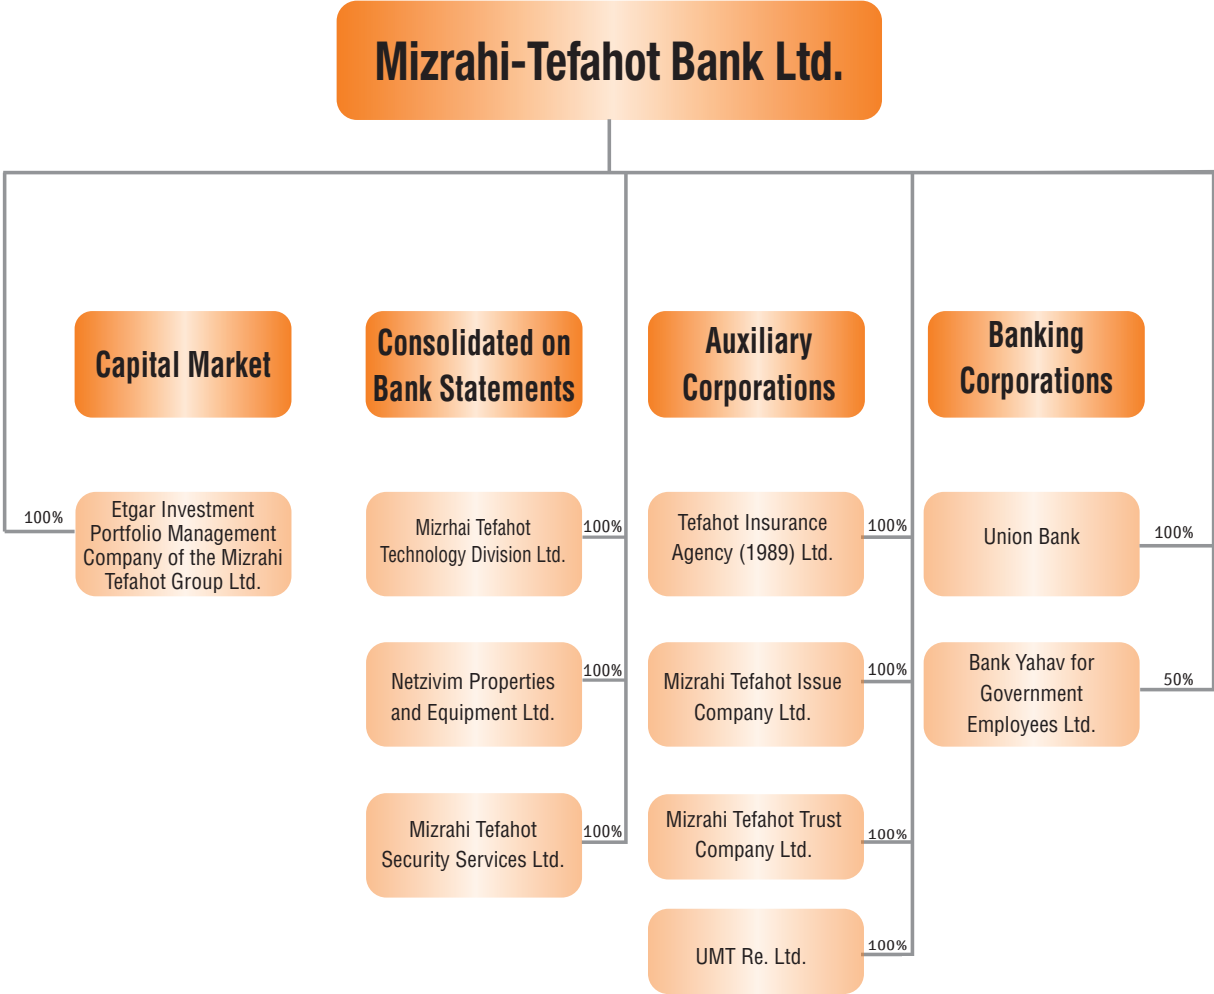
Mizrahi-Tefahot Bank Ltd.

Capital Market

100%

Etgar Investment Portfolio Management Company of the Mizrahi Tefahot Group Ltd.

Consolidated on Bank Statements

Mizrhai Tefahot Technology Division Ltd.

100%

Netzivim Properties and Equipment Ltd.

100%

Mizrahi Tefahot Security Services Ltd.

100%

Auxiliary Corporations

Tefahot Insurance Agency (1989) Ltd.

100%

Mizrahi Tefahot Issue Company Ltd.

100%

Mizrahi Tefahot Trust Company Ltd.

100%

UMT Re. Ltd.

100%

Banking Corporations

Union Bank

100%

Bank Yahav for Government Employees Ltd.

50%